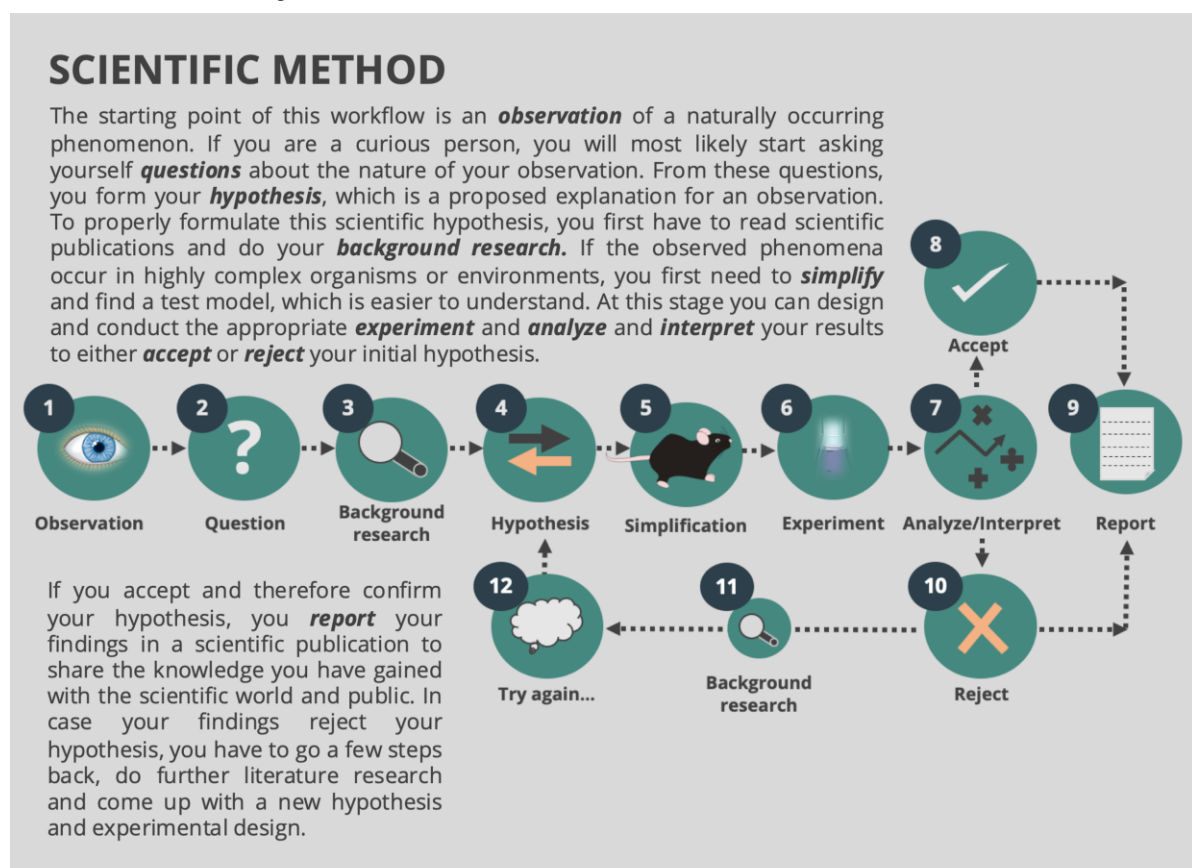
SCIENTIFIC METHOD

The starting point of this workflow is an ***observation*** of a naturally occurring phenomenon. If you are a curious person, you will most likely start asking yourself ***questions*** about the nature of your observation. From these questions, you form your ***hypothesis***, which is a proposed explanation for an observation. To properly formulate this scientific hypothesis, you first have to read scientific publications and do your ***background research.*** If the observed phenomena occur in highly complex organisms or environments, you first need to ***simplify*** and find a test model, which is easier to understand. At this stage you can design and conduct the appropriate ***experiment*** and ***analyze*** and ***interpret*** your results to either ***accept*** or ***reject*** your initial hypothesis.

8
Accept

1
Observation

2
Question

3
Background research

4
Hypothesis

5
Simplification

6
Experiment

7
Analyze/Interpret

9
Report

If you accept and therefore confirm your hypothesis, you ***report*** your findings in a scientific publication to share the knowledge you have gained with the scientific world and public. In case your findings reject your hypothesis, you have to go a few steps back, do further literature research and come up with a new hypothesis and experimental design.

12
Try again...

11
Background research

10
Reject